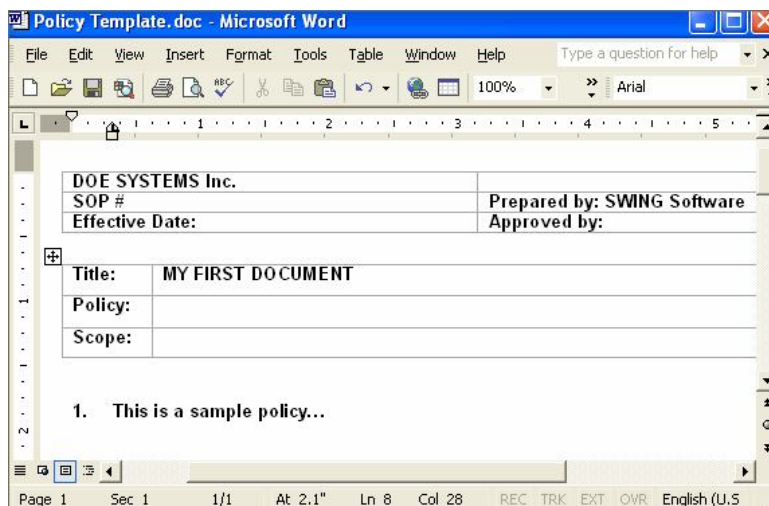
Policy Template.doc - Microsoft Word

File Edit View Insert Format Tools Table Window Help Type a question for help

100% Arial

1 2 3 4 5

| DOE SYSTEMS Inc. | |
|---|---|
| SOP # | Prepared by: SWING Software |
| Effective Date: | Approved by: |

| Title: | MY FIRST DOCUMENT |
|---|---|
| Policy: | |
| Scope: | |

1. This is a sample policy...

Page 1 Sec 1 1/1 At 2.1" Ln 8 Col 28 REC TRK EXT OVR English (U.S